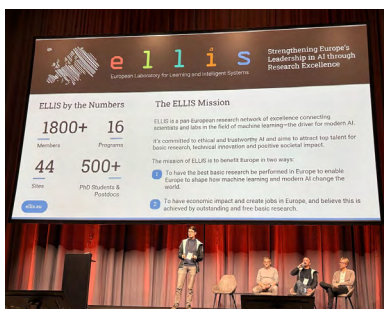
ellis
European Laboratory for Learning and Intelligent Systems

Strengthening Europe's Leadership in AI through Research Excellence

ELLIS by the Numbers

1800+
Members

16
Programs

44
Sites

500+
PhD Students & Postdocs

ellis.eu

The ELLIS Mission

ELLIS is a pan-European research network of excellence connecting scientists and labs in the field of machine learning—the driver for modern AI.

It's committed to ethical and trustworthy AI and aims to attract top talent for basic research, technical innovation and positive societal impact.

The mission of ELLIS is to benefit Europe in two ways:

1 To have the best basic research be performed in Europe to enable Europe to shape how machine learning and modern AI change the world.

2 To have economic impact and create jobs in Europe, and believe this is achieved by outstanding and free basic research.